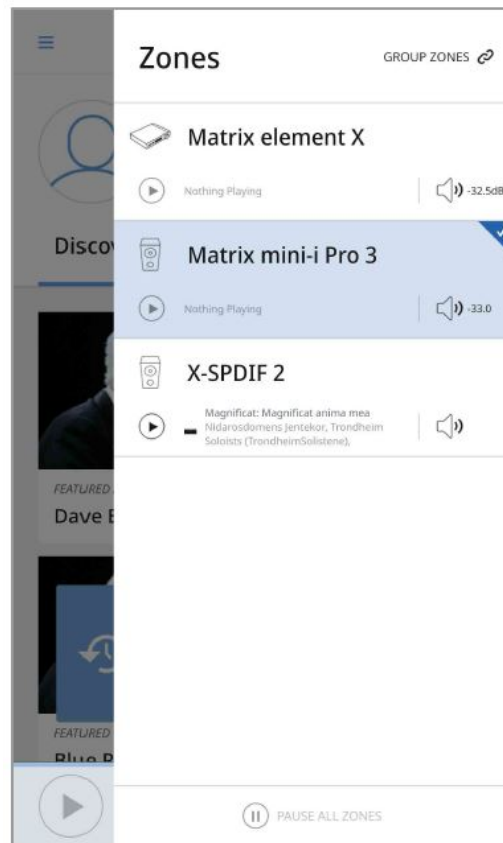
Zones

GROUP ZONES

Matrix element X

Nothing Playing

-32.5dB

Matrix mini-i Pro 3

Nothing Playing

-33.0

X-SPDIF 2

Magnificat: Magnificat anima mea
Nidarosdomens Jentekor, Trondheim Soloists (TrondheimSolistene),

PAUSE ALL ZONES

Disco

FEATURED

Dave E

FEATURED

Blue P